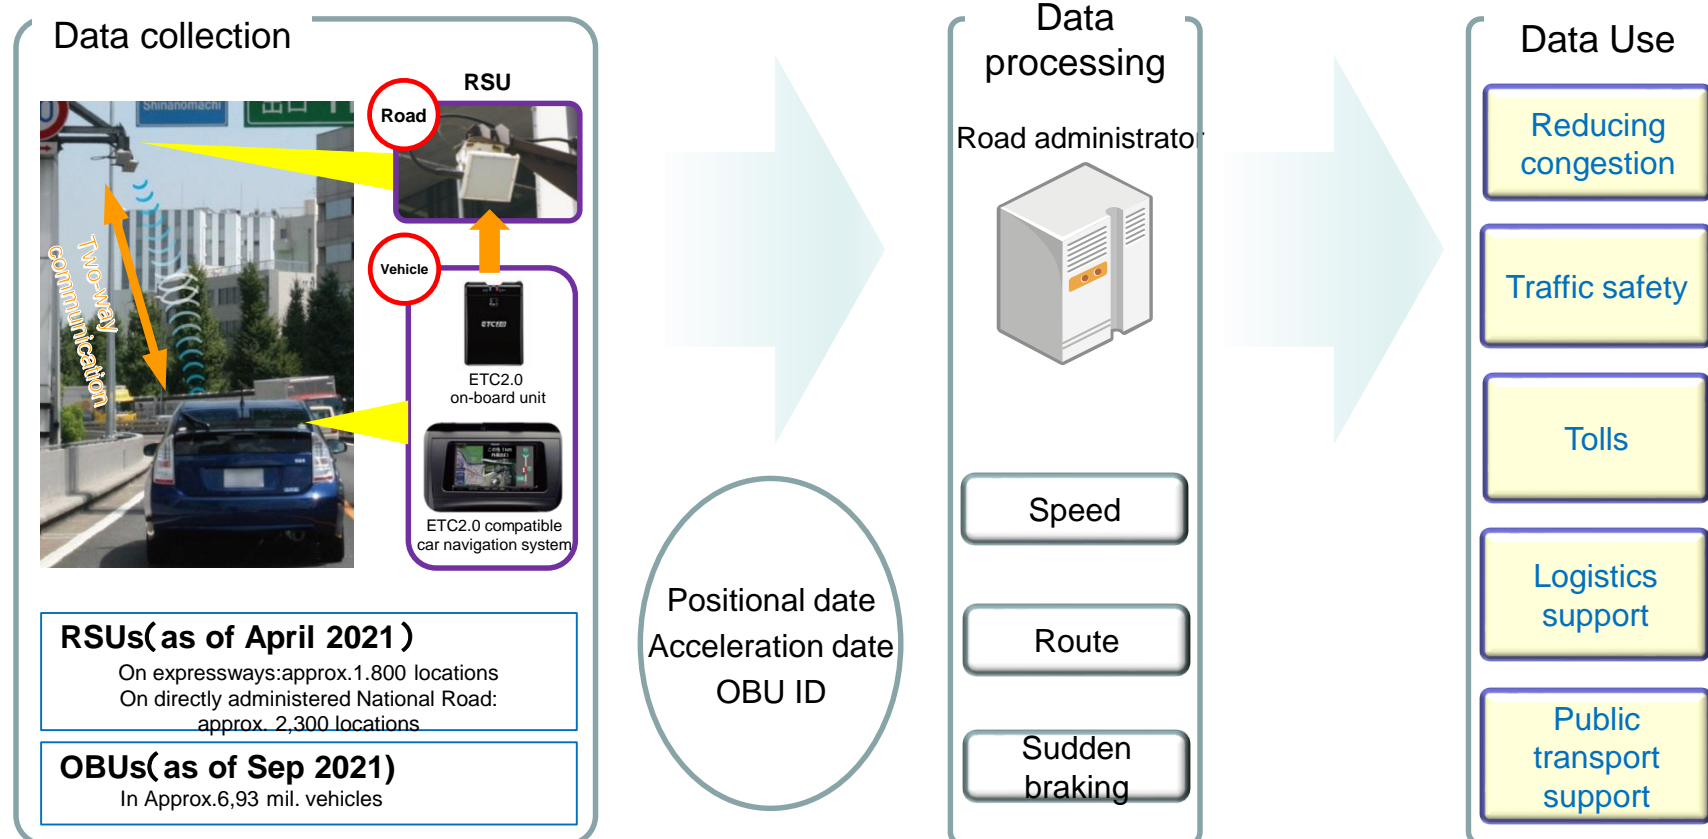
Data collection

RSU

Road

Vehicle

Shinanomachi

Two-way communication

ETC2.0 on-board unit

ETC2.0 compatible car navigation system

RSUs(as of April 2021)
On expressways:approx.1.800 locations
On directly administered National Road: approx. 2,300 locations

OBUs(as of Sep 2021)
In Approx.6,93 mil. vehicles

Positional date
Acceleration date
OBU ID

Data processing

Road administrator

Speed

Route

Sudden braking

Data Use

Reducing congestion

Traffic safety

Tolls

Logistics support

Public transport support